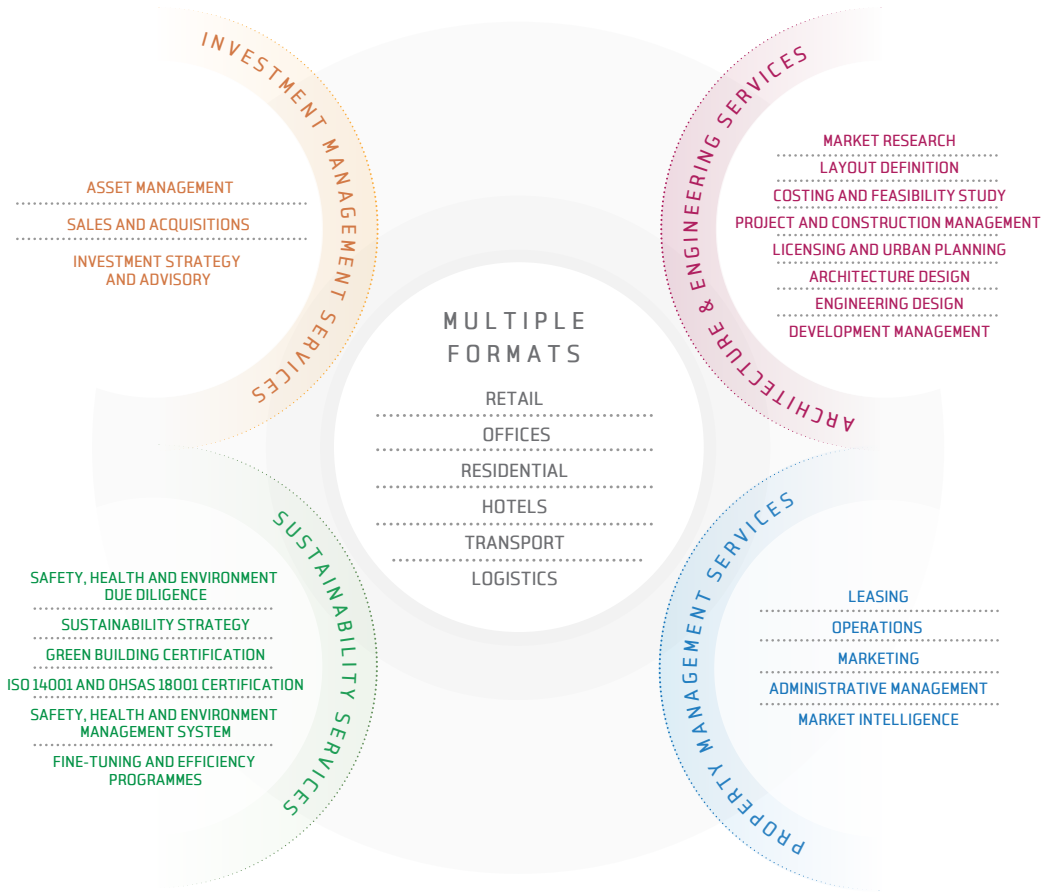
INVESTMENT MANAGEMENT SERVICES

ASSET MANAGEMENT

SALES AND ACQUISITIONS

INVESTMENT STRATEGY AND ADVISORY

ARCHITECTURE & ENGINEERING SERVICES

MARKET RESEARCH

LAYOUT DEFINITION

COSTING AND FEASIBILITY STUDY

PROJECT AND CONSTRUCTION MANAGEMENT

LICENSING AND URBAN PLANNING

ARCHITECTURE DESIGN

ENGINEERING DESIGN

DEVELOPMENT MANAGEMENT

MULTIPLE FORMATS

RETAIL

OFFICES

RESIDENTIAL

HOTELS

TRANSPORT

LOGISTICS

SUSTAINABILITY SERVICES

SAFETY, HEALTH AND ENVIRONMENT DUE DILIGENCE

SUSTAINABILITY STRATEGY

GREEN BUILDING CERTIFICATION

ISO 14001 AND OHSAS 18001 CERTIFICATION

SAFETY, HEALTH AND ENVIRONMENT MANAGEMENT SYSTEM

FINE-TUNING AND EFFICIENCY PROGRAMMES

PROPERTY MANAGEMENT SERVICES

LEASING

OPERATIONS

MARKETING

ADMINISTRATIVE MANAGEMENT

MARKET INTELLIGENCE